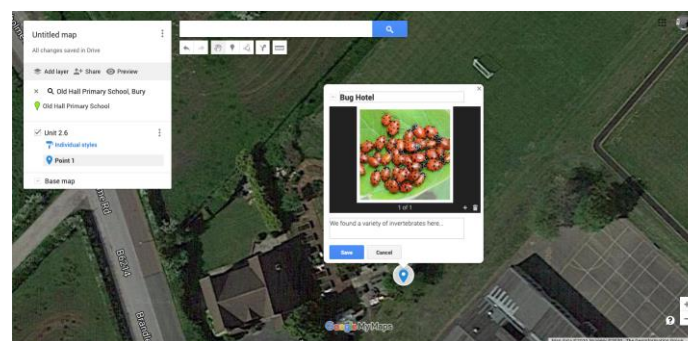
Untitled map

All changes saved in Drive

Add layer Share Preview

Old Hall Primary School, Bury

Old Hall Primary School

Unit 2.6

Individual styles

Point 1

Base map

Bug Hotel

1 of 1

We found a variety of invertebrates here...

Save Cancel

Google My Maps